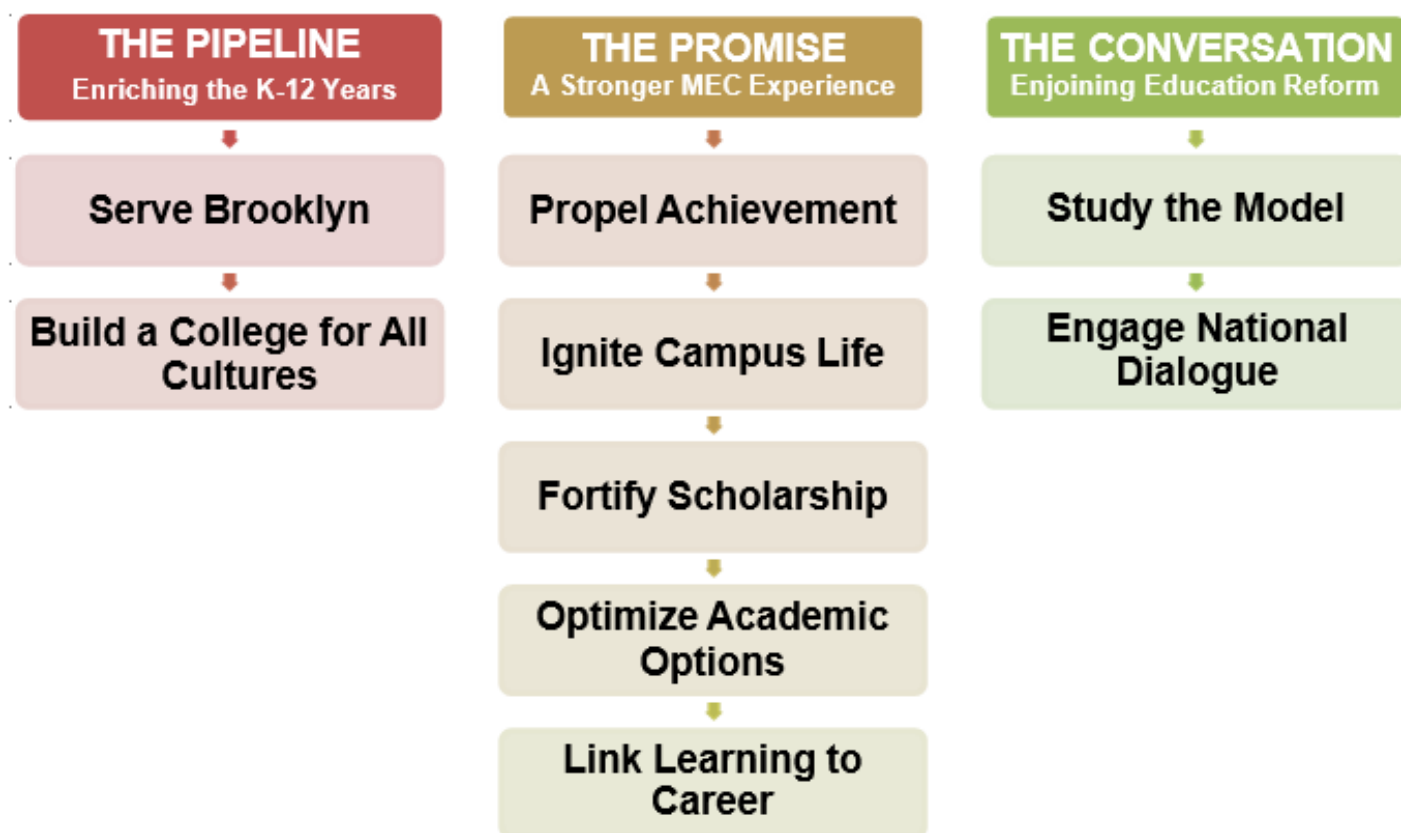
THE PIPELINE
Enriching the K-12 Years

Serve Brooklyn

Build a College for All Cultures

THE PROMISE
A Stronger MEC Experience

Propel Achievement

Ignite Campus Life

Fortify Scholarship

Optimize Academic Options

Link Learning to Career

THE CONVERSATION
Enjoining Education Reform

Study the Model

Engage National Dialogue